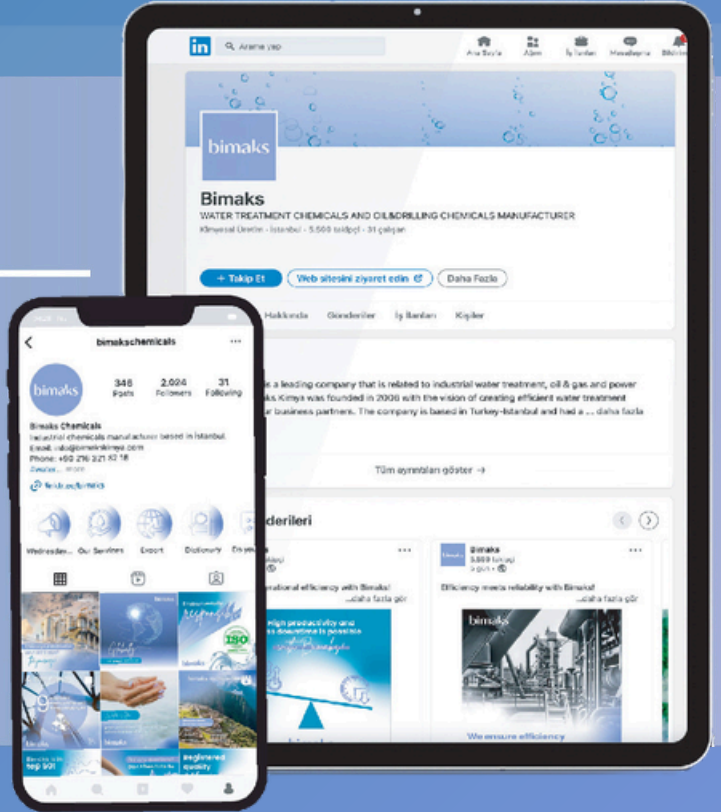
in Arama yap

Ana Sayfa Ağım İş İlanları Mesajlaşma Bildirim

bimaks

Bimaks

WATER TREATMENT CHEMICALS AND OIL&DRILLING CHEMICALS MANUFACTURER

Kimyasal Üretim · İstanbul · 5.560 takipçi · 31 çalışan

+ Takip Et Web sitesini ziyaret edin Daha Fazla

Hakkında Gönderiler İş İlanları Kişiler

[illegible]s a leading company that is related to industrial water treatment, oil & gas and power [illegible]aks Kimya was founded in 2008 with the vision of creating efficient water treatment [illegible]r business partners. The company is based in Turkey-Istanbul and had a ... daha fazla

Tüm ayrıntıları göster →

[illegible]derileri

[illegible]rational efficiency with Bimaks! ...daha fazla gör

Bimaks
5.560 takipçi

Efficiency meets reliability with Bimaks! ...daha fazla gör

bimaks

We ensure efficiency

bimakschemicals

bimaks

346 Posts
2,024 Followers
31 Following

Bimaks Chemicals
Industrial chemicals manufacturer based in İstanbul.
Email: info@bimakskimya.com
Phone: +90 216 321 82 18

Wednesday Our Services Export Dictionary

ISO

Engineered quality